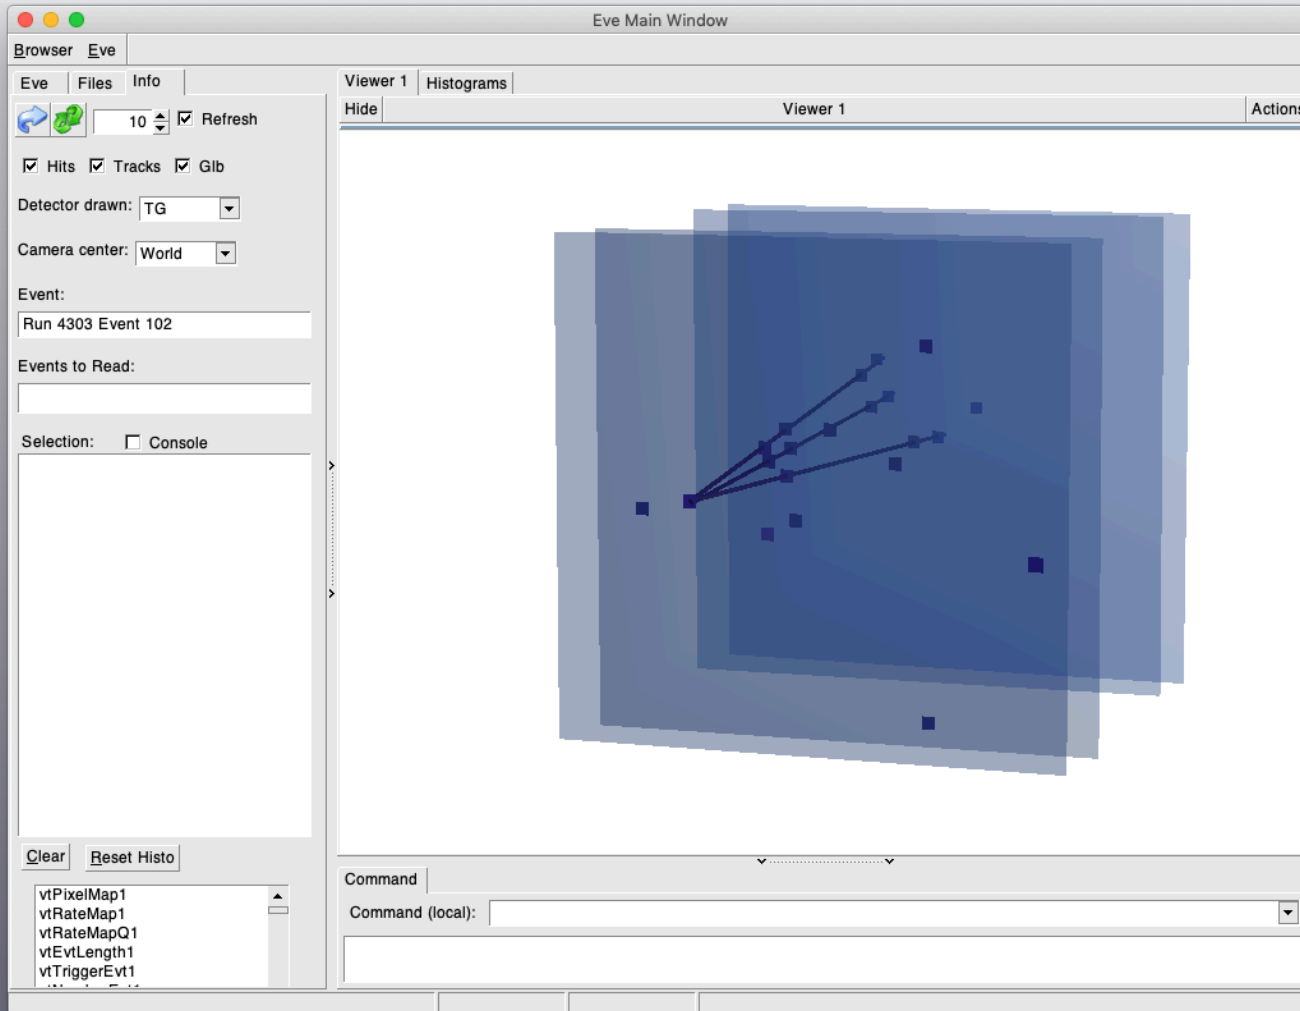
Eve Main Window

Browser Eve

Eve Files Info

10 Refresh

Hits Tracks Glb

Detector drawn: TG

Camera center: World

Event:

Run 4303 Event 102

Events to Read:

Selection: Console

Clear Reset Histo

vtPixelMap1
vtRateMap1
vtRateMapQ1
vtEvtLength1
vtTriggerEvt1
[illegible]

Viewer 1 Histograms

Hide Viewer 1 Actions

Command

Command (local):